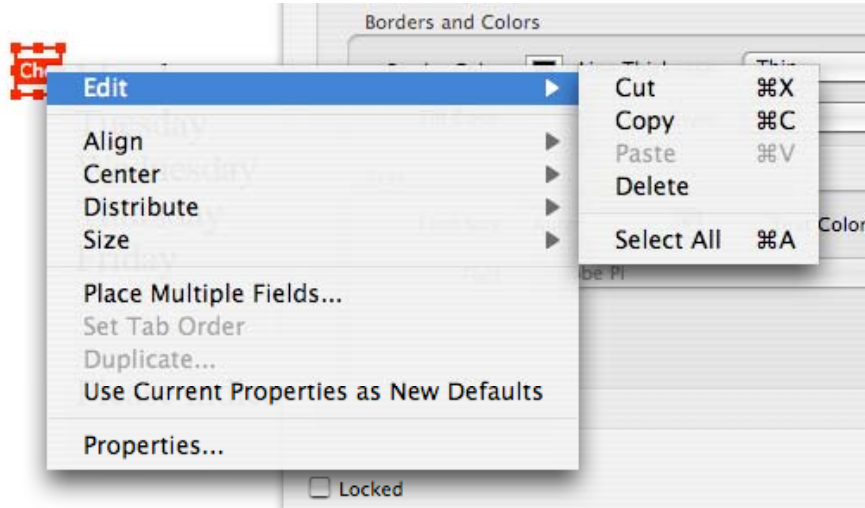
Borders and Colors

Ch

Edit
Align
Center
Distribute
Size
Place Multiple Fields...
Set Tab Order
Duplicate...
Use Current Properties as New Defaults
Properties...

Cut ⌘X
Copy ⌘C
Paste ⌘V
Delete
Select All ⌘A

Tuesday
Wednesday
Thursday
Friday

Color

be Pi

Locked